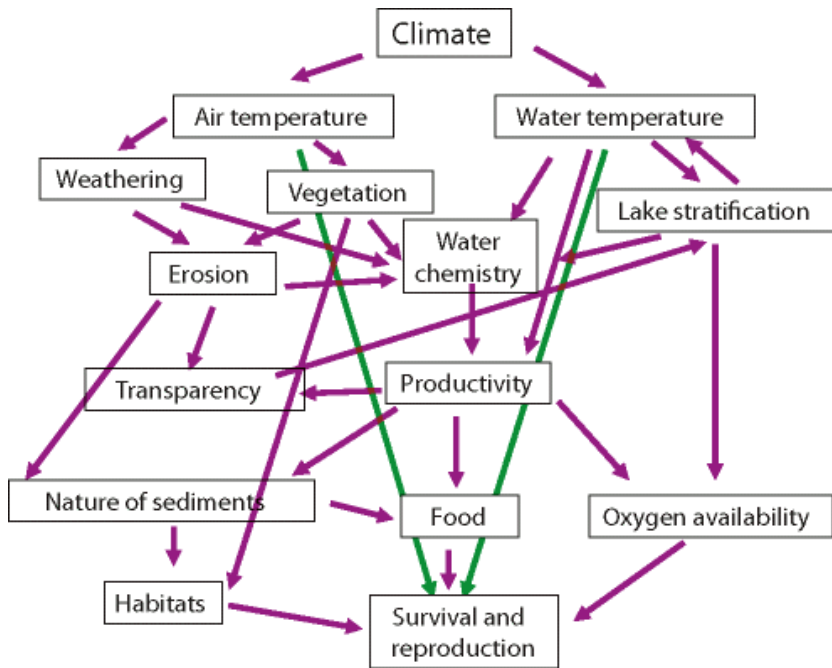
Climate

Air temperature

Water temperature

Weathering

Vegetation

Lake stratification

Water chemistry

Erosion

Transparency

Productivity

Nature of sediments

Food

Oxygen availability

Habitats

Survival and reproduction